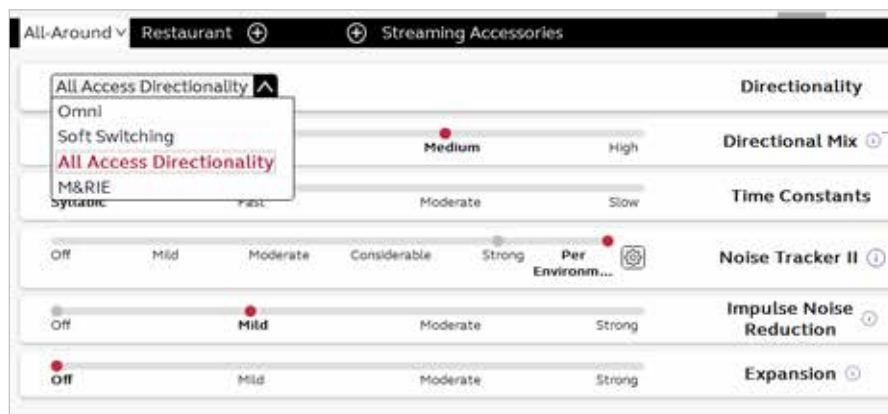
All-Around ∨ Restaurant ⊕ ⊕ Streaming Accessories

All Access Directionality ∧
Omni
Soft Switching
All Access Directionality
M&RIE

Directionality

Medium High
Directional Mix

Syllabic Fast Moderate Slow
Time Constants

Off Mild Moderate Considerable Strong Per Environm...
Noise Tracker II

Off Mild Moderate Strong
Impulse Noise Reduction

Off Mild Moderate Strong
Expansion